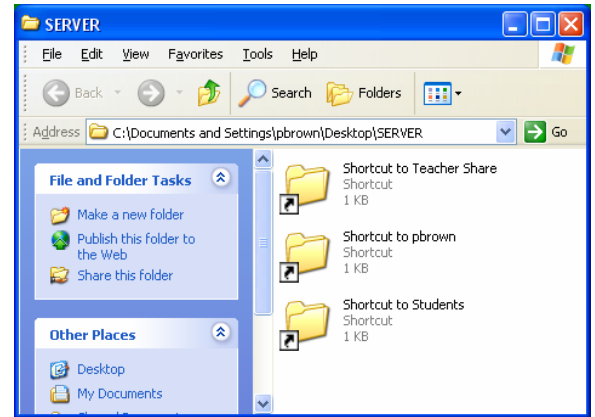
SERVER

File Edit View Favorites Tools Help

Back Search Folders

Address C:\Documents and Settings\pbrown\Desktop\SERVER Go

File and Folder Tasks

Make a new folder
Publish this folder to the Web
Share this folder

Other Places

Desktop
My Documents
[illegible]

Shortcut to Teacher Share
Shortcut
1 KB

Shortcut to pbrown
Shortcut
1 KB

Shortcut to Students
Shortcut
1 KB